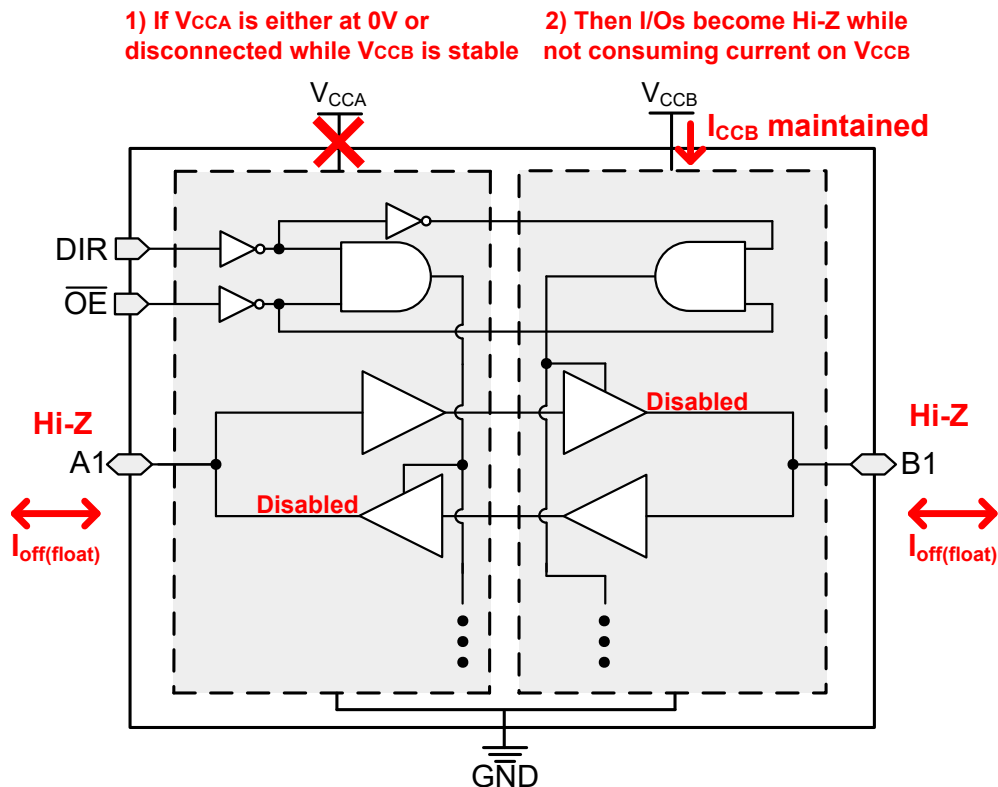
1) If VCCA is either at 0V or disconnected while VCCB is stable

2) Then I/Os become Hi-Z while not consuming current on VCCB

$V_{CCA}$

$V_{CCB}$

$I_{CCB}$ maintained

DIR

$\overline{OE}$

Hi-Z

A1

$I_{off(float)}$

Disabled

Disabled

Hi-Z

B1

$I_{off(float)}$

GND